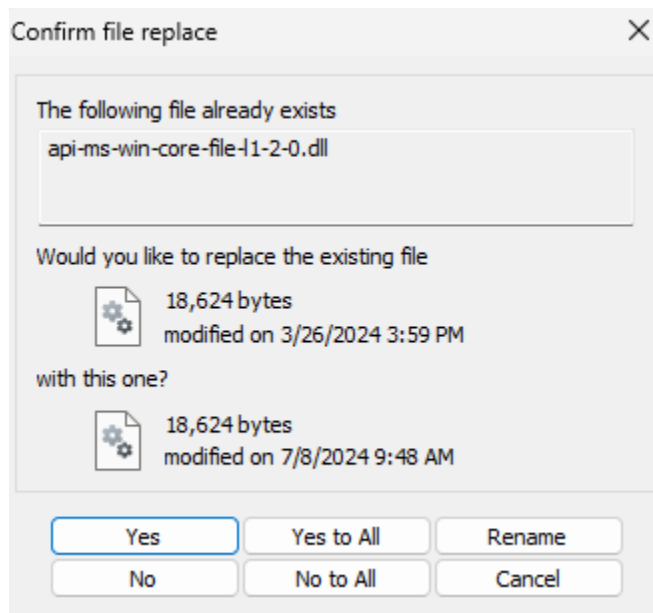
Confirm file replace

The following file already exists

api-ms-win-core-file-l1-2-0.dll

Would you like to replace the existing file

18,624 bytes
modified on 3/26/2024 3:59 PM

with this one?

18,624 bytes
modified on 7/8/2024 9:48 AM

Yes | Yes to All | Rename
No | No to All | Cancel